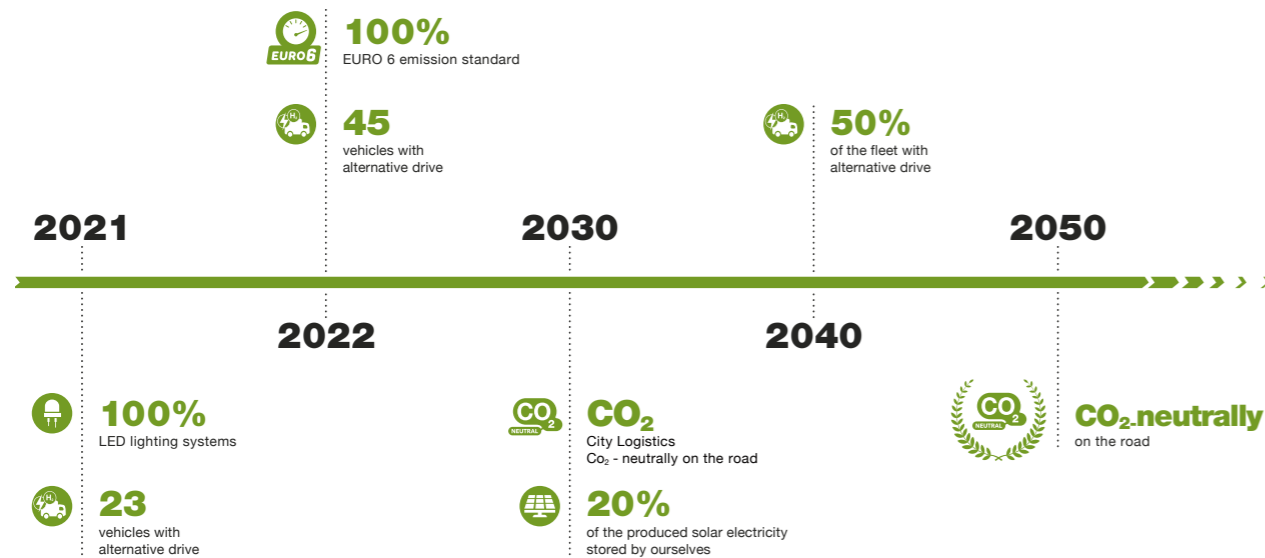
EURO 6

100%
EURO 6 emission standard

45
vehicles with alternative drive

50%
of the fleet with alternative drive

2021

2030

2050

2022

2040

100%
LED lighting systems

23
vehicles with alternative drive

CO2 NEUTRAL

$CO_2$
City Logistics
$Co_2$ - neutrally on the road

20%
of the produced solar electricity stored by ourselves

CO2 NEUTRAL

$CO_2$-neutrally
on the road